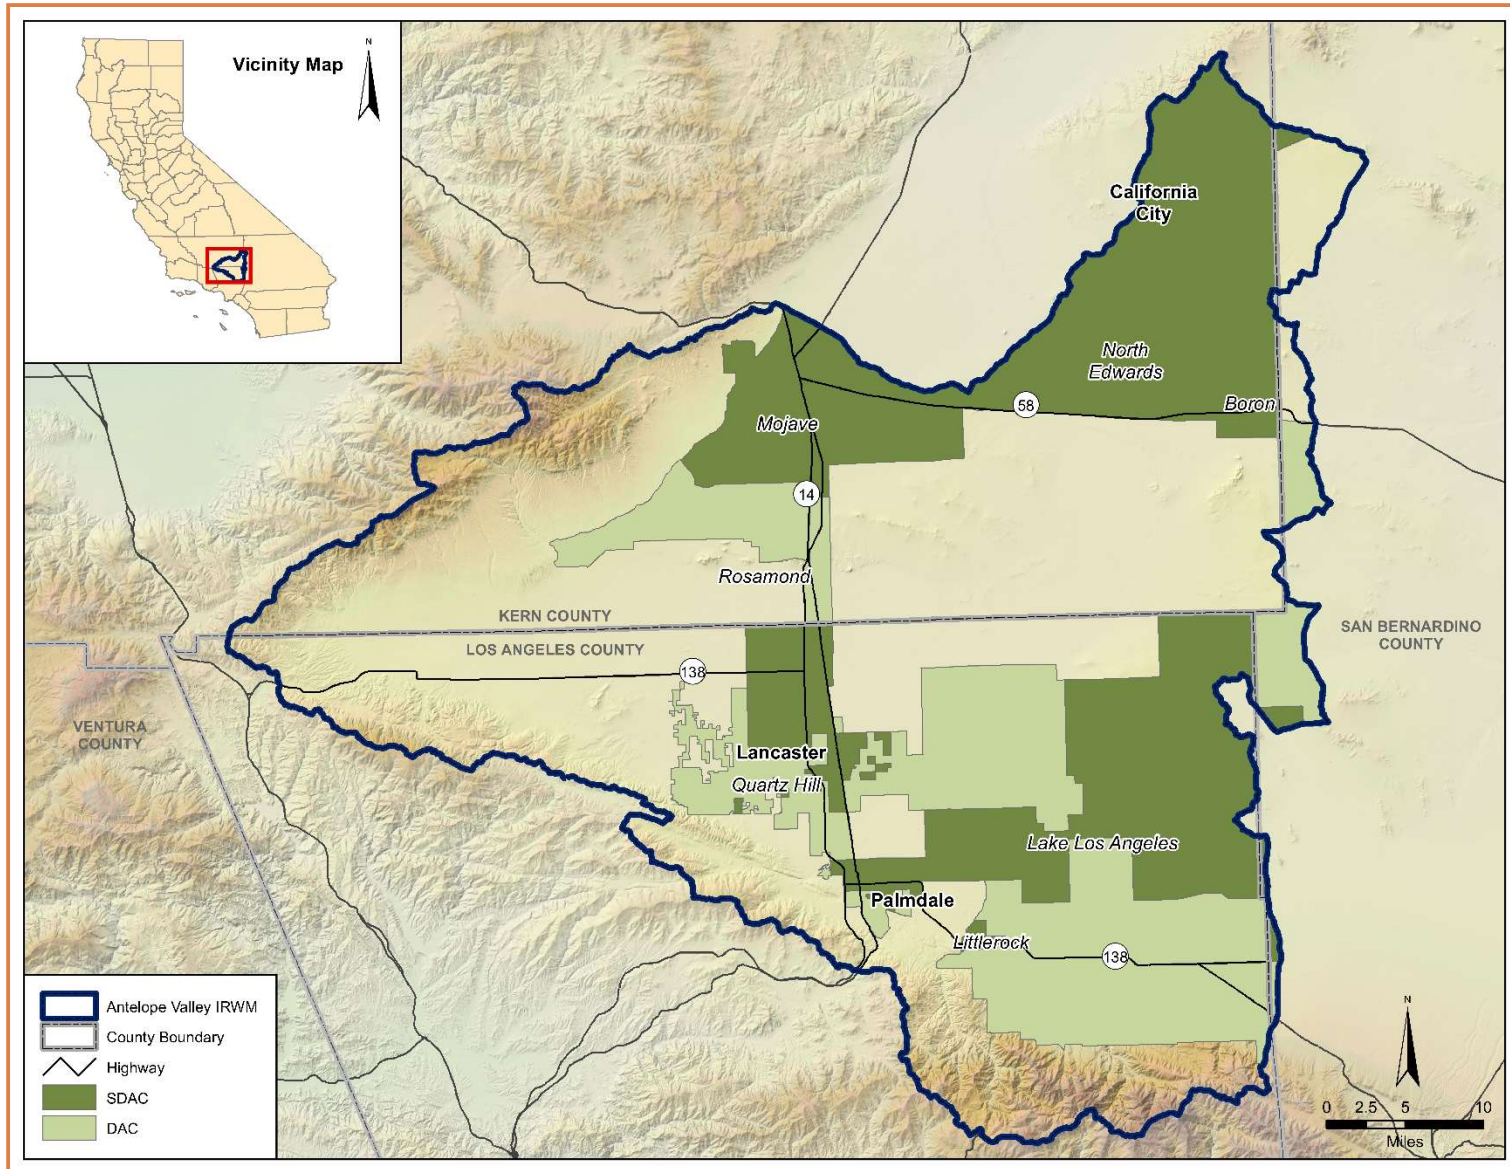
Vicinity Map

N

California City

North Edwards

58

Boron

Mojave

14

Rosamond

KERN COUNTY

LOS ANGELES COUNTY

SAN BERNARDINO COUNTY

138

VENTURA COUNTY

Lancaster

Quartz Hill

Lake Los Angeles

Palmdale

Littlerock

138

Antelope Valley IRWM
County Boundary
Highway
SDAC
DAC

N

0 2.5 5 10
Miles